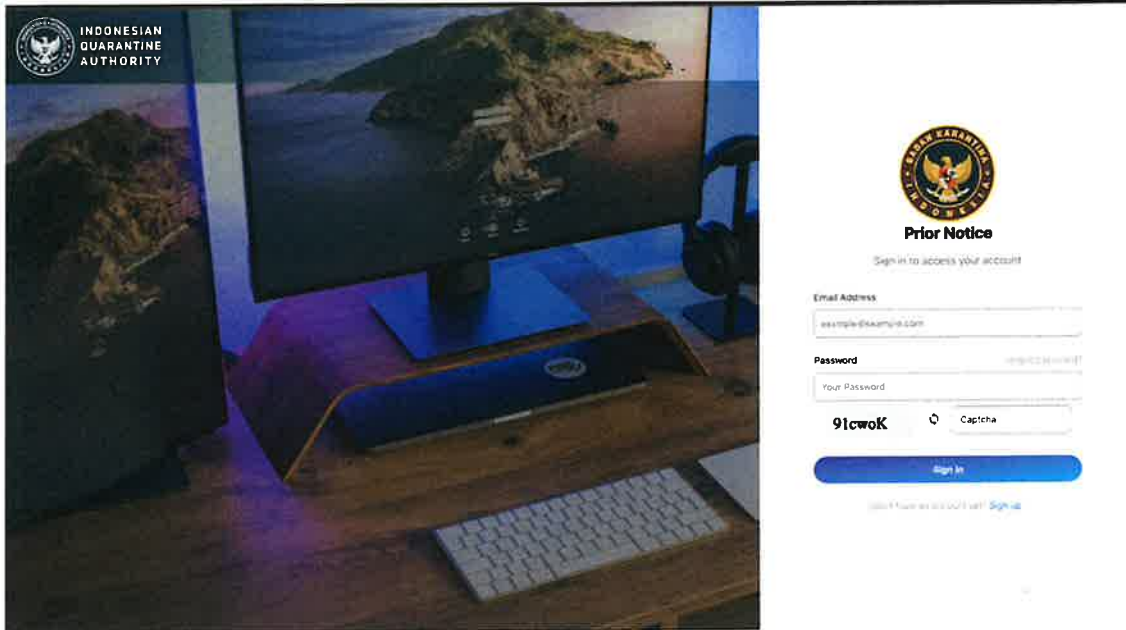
INDONESIAN QUARANTINE AUTHORITY

BADAN KARANTINA INDONESIA

Prior Notice

Sign in to access your account

Email Address

example@example.com

Password

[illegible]

Your Password

91cwoK

Captcha

Sign In

Don't have an account yet? Sign up